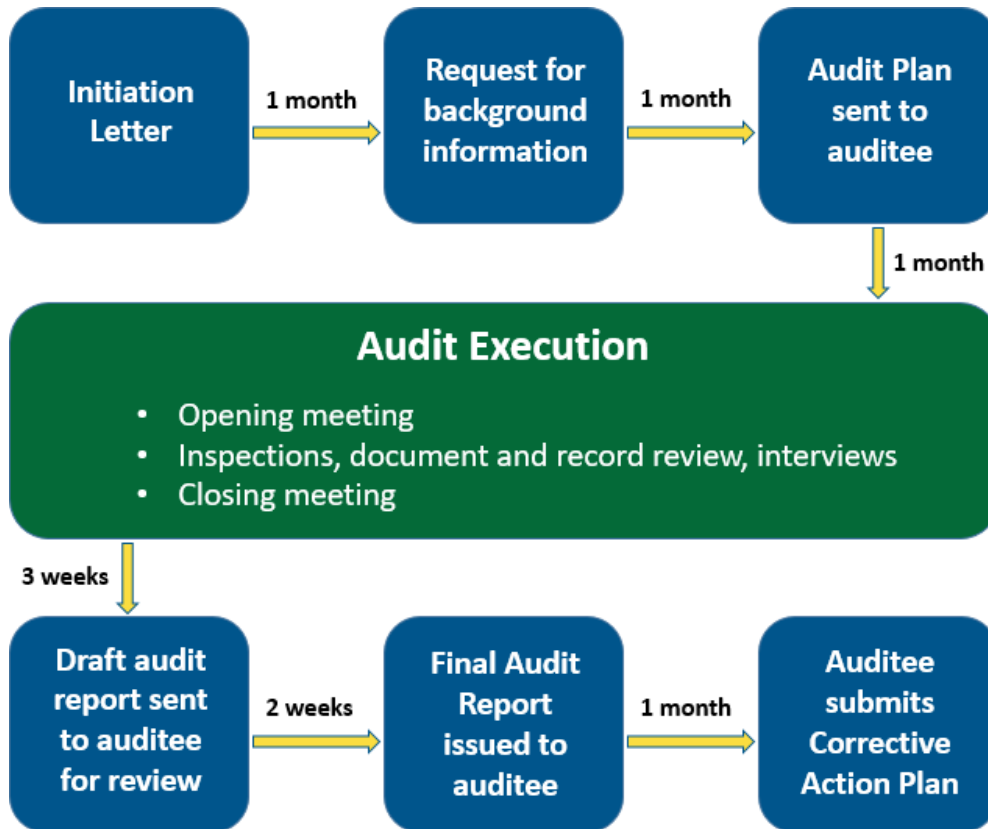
Initiation Letter

1 month

Request for background information

1 month

Audit Plan sent to auditee

1 month

Audit Execution

- Opening meeting
- Inspections, document and record review, interviews
- Closing meeting

3 weeks

Draft audit report sent to auditee for review

2 weeks

Final Audit Report issued to auditee

1 month

Auditee submits Corrective Action Plan